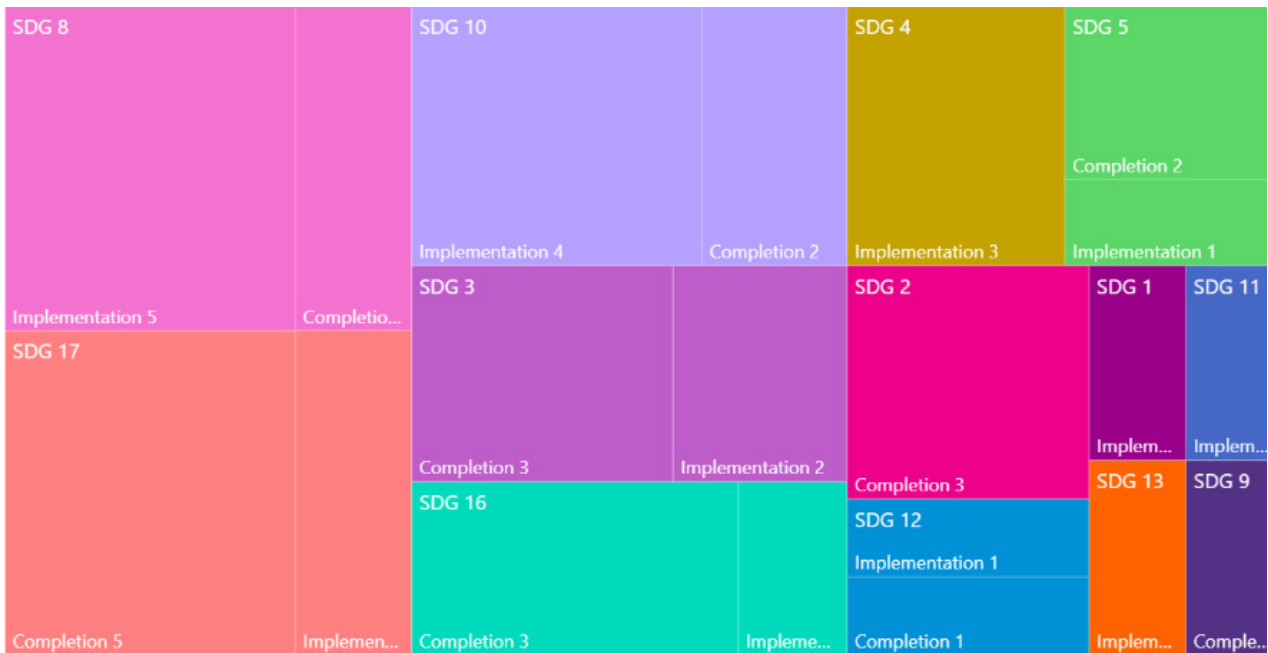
SDG 8
Implementation 5
Completio...
SDG 17
Completion 5
Implemen...
SDG 10
Implementation 4
Completion 2
SDG 3
Completion 3
Implementation 2
SDG 16
Completion 3
Impleme...
SDG 4
Implementation 3
SDG 5
Completion 2
Implementation 1
SDG 2
Completion 3
SDG 1
Implem...
SDG 11
Implem...
SDG 12
Implementation 1
Completion 1
SDG 13
Implem...
SDG 9
Comple...